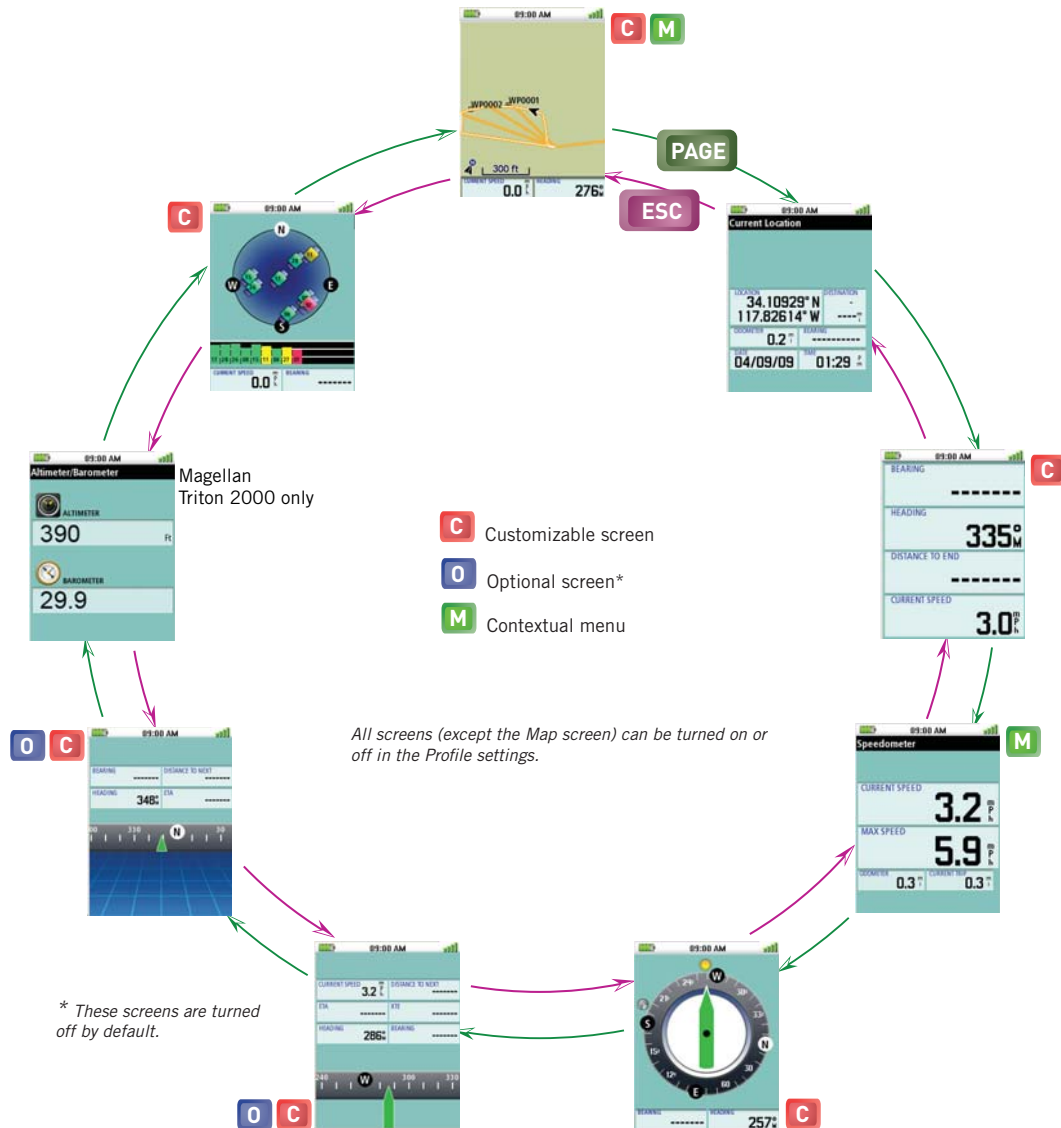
09:00 AM

C M

WP0002 WP0001

300 ft

CURRENT SPEED 0.0 BEARING 276

PAGE

ESC

09:00 AM
Current Location

LOCATION 34.10929° N 117.82614° W
DESTINATION -

ODOMETER 0.2 BEARING

DATE 04/09/09 TIME 01:29

C

09:00 AM

N W E S

CURRENT SPEED 0.0 BEARING

09:00 AM

BEARING
-------

HEADING
335°M

DISTANCE TO END
-------

CURRENT SPEED
3.0

C

09:00 AM
Altimeter/Barometer

ALTIMETER
390 Ft

BAROMETER
29.9

Magellan Triton 2000 only

C Customizable screen

O Optional screen*

M Contextual menu

All screens (except the Map screen) can be turned on or off in the Profile settings.

O C

09:00 AM

BEARING DISTANCE TO NEXT

HEADING 348 ETA

N

09:00 AM
Speedometer

M

CURRENT SPEED
3.2

MAX SPEED
5.9

ODOMETER 0.3 CURRENT TRIP 0.3

09:00 AM

CURRENT SPEED 3.2 DISTANCE TO NEXT

ETA XTE

HEADING 286 BEARING

W

* These screens are turned off by default.

O C

09:00 AM

W S N E

BEARING HEADING 257

C